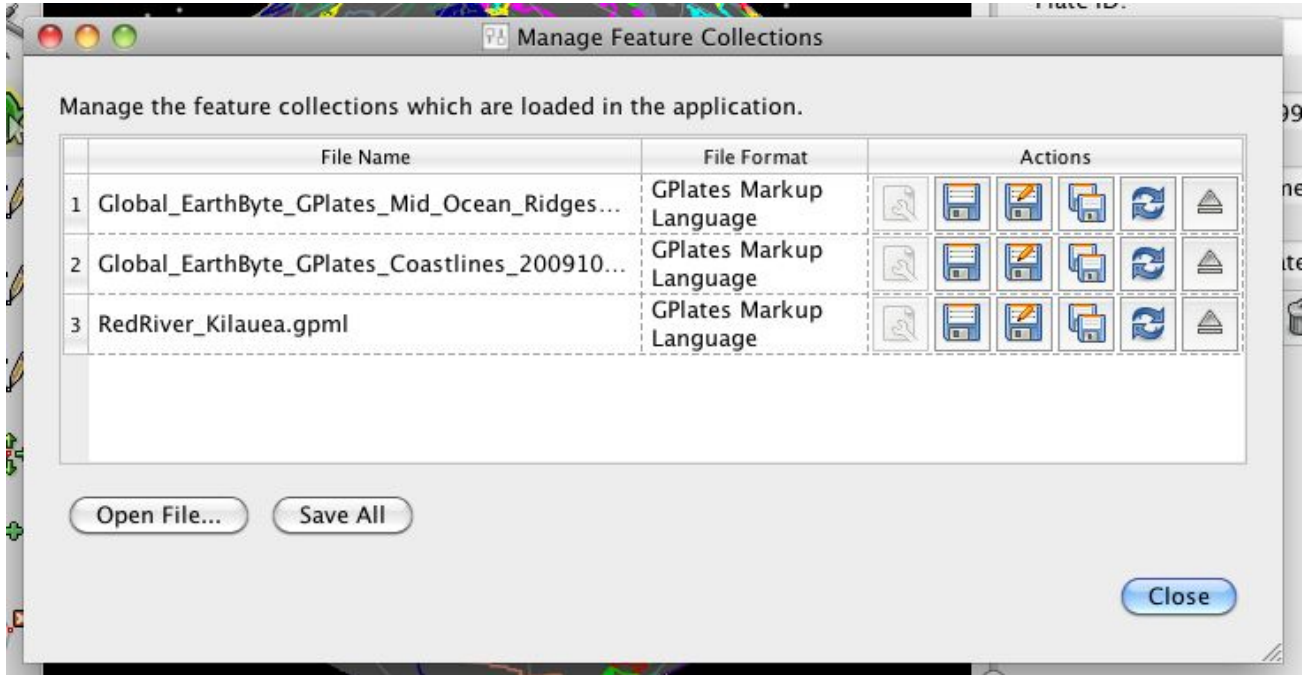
Manage Feature Collections

Manage the feature collections which are loaded in the application.

| | File Name | File Format | Actions |
|---|---|---|---|
| 1 | Global_EarthByte_GPlates_Mid_Ocean_Ridges... | GPlates Markup Language | |
| 2 | Global_EarthByte_GPlates_Coastlines_200910... | GPlates Markup Language | |
| 3 | RedRiver_Kilauea.gpml | GPlates Markup Language | |

Open File... Save All

Close